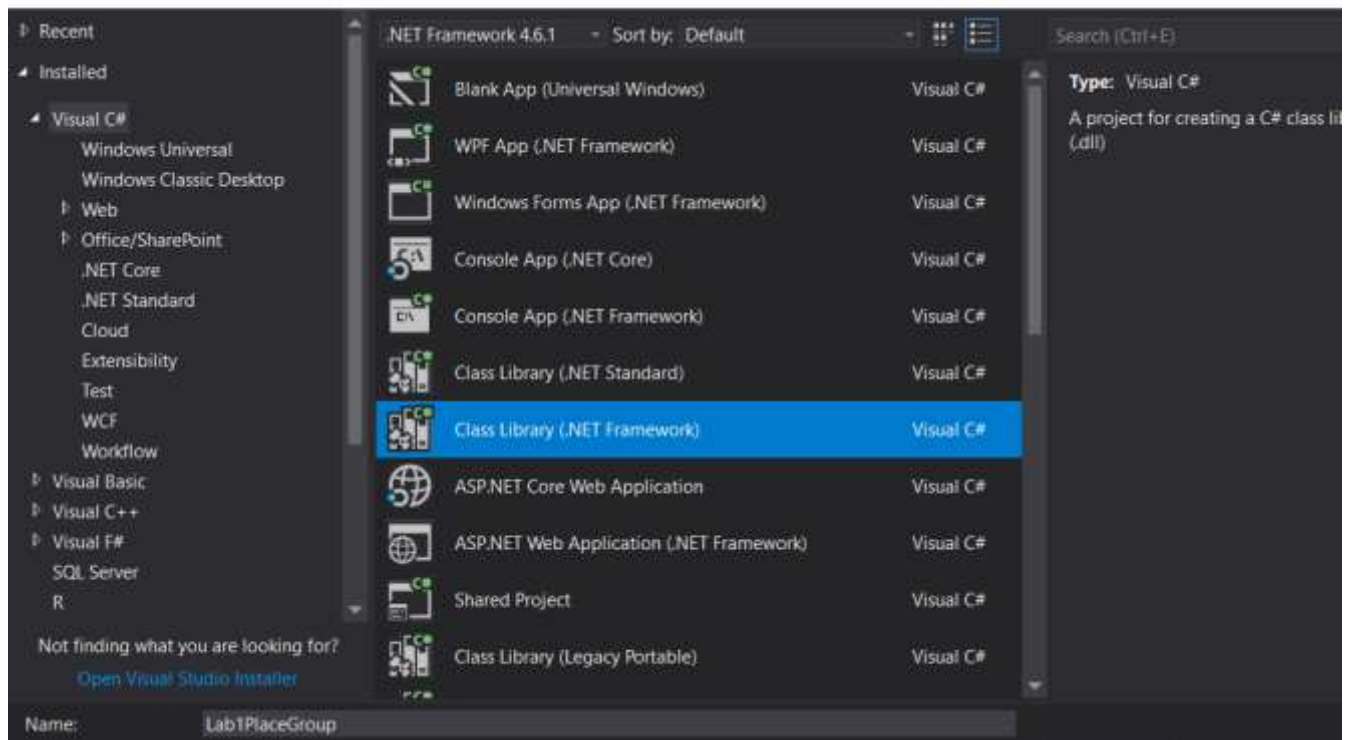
Recent
Installed
Visual C#
Windows Universal
Windows Classic Desktop
Web
Office/SharePoint
.NET Core
.NET Standard
Cloud
Extensibility
Test
WCF
Workflow
Visual Basic
Visual C++
Visual F#
SQL Server
R

Not finding what you are looking for?
Open Visual Studio Installer

.NET Framework 4.6.1 Sort by: Default

Blank App (Universal Windows) Visual C#
WPF App (.NET Framework) Visual C#
Windows Forms App (.NET Framework) Visual C#
Console App (.NET Core) Visual C#
Console App (.NET Framework) Visual C#
Class Library (.NET Standard) Visual C#
Class Library (.NET Framework) Visual C#
ASP.NET Core Web Application Visual C#
ASP.NET Web Application (.NET Framework) Visual C#
Shared Project Visual C#
Class Library (Legacy Portable) Visual C#

Search (Ctrl+E)

Type: Visual C#
A project for creating a C# class li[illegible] (.dll)

Name: Lab1PlaceGroup